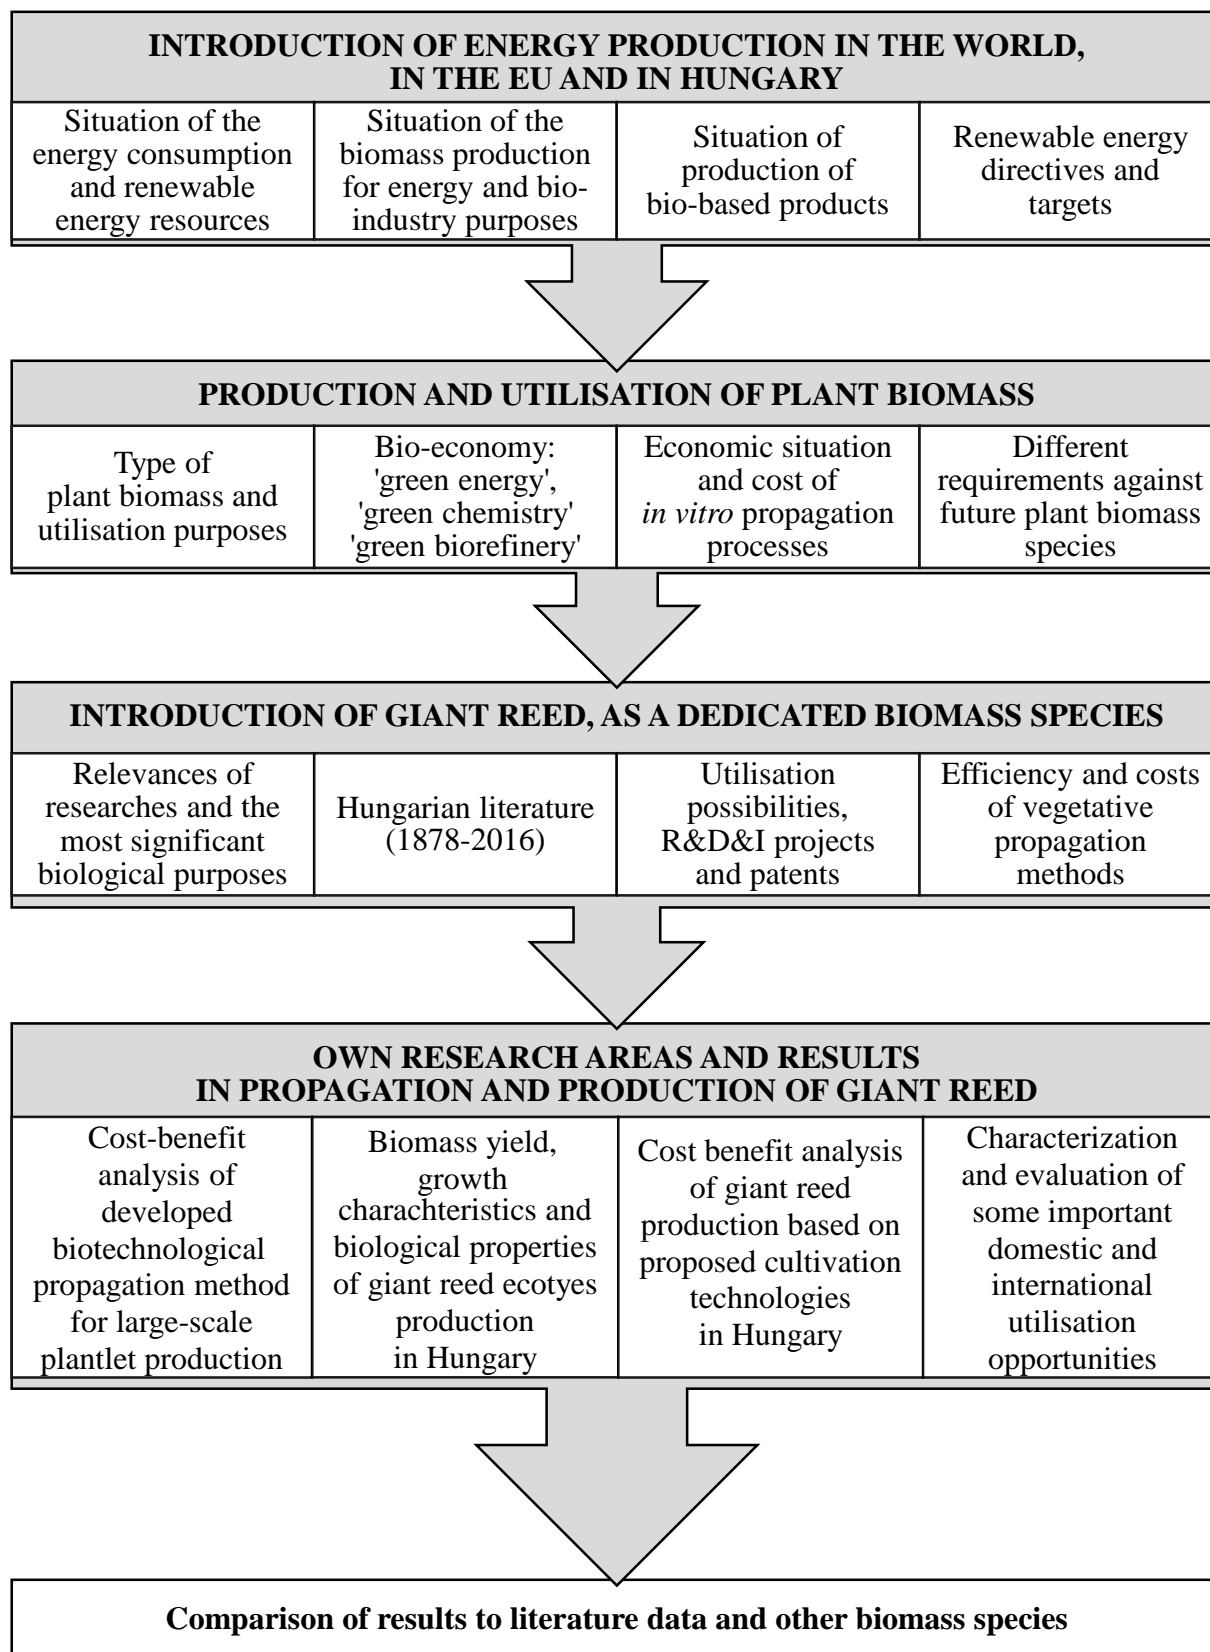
INTRODUCTION OF ENERGY PRODUCTION IN THE WORLD, IN THE EU AND IN HUNGARY

| Situation of the energy consumption and renewable energy resources | Situation of the biomass production for energy and bio-industry purposes | Situation of production of bio-based products | Renewable energy directives and targets |
|---|---|---|---|

PRODUCTION AND UTILISATION OF PLANT BIOMASS

| Type of plant biomass and utilisation purposes | Bio-economy: 'green energy', 'green chemistry' 'green biorefinery' | Economic situation and cost of *in vitro* propagation processes | Different requirements against future plant biomass species |
|---|---|---|---|

INTRODUCTION OF GIANT REED, AS A DEDICATED BIOMASS SPECIES

| Relevances of researches and the most significant biological purposes | Hungarian literature (1878-2016) | Utilisation possibilities, R&D&I projects and patents | Efficiency and costs of vegetative propagation methods |
|---|---|---|---|

OWN RESEARCH AREAS AND RESULTS IN PROPAGATION AND PRODUCTION OF GIANT REED

| Cost-benefit analysis of developed biotechnological propagation method for large-scale plantlet production | Biomass yield, growth charachteristics and biological properties of giant reed ecotyes production in Hungary | Cost benefit analysis of giant reed production based on proposed cultivation technologies in Hungary | Characterization and evaluation of some important domestic and international utilisation opportunities |
|---|---|---|---|

Comparison of results to literature data and other biomass species